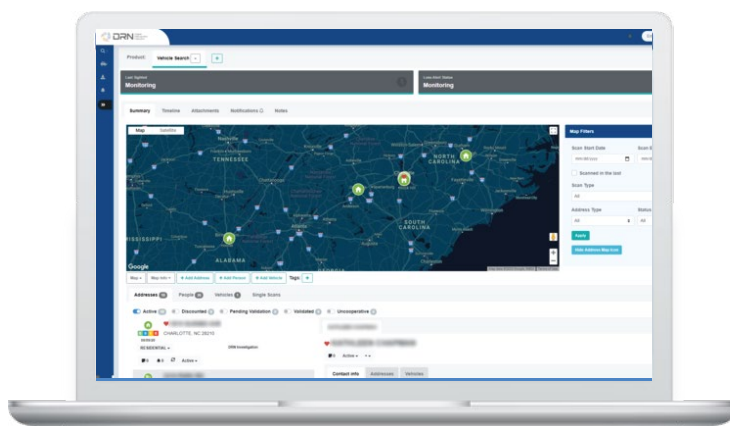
DRN

Product: Vehicle Search

Monitoring

Monitoring

Summary Timeline Attachments Notifications Notes

Map Satellite

TENNESSEE

NORTH CAROLINA

SOUTH CAROLINA

ISSISSIPPI

Google

Map Filters

Scan Start Date

Scan End

Scanned in the last

Scan Type

All

Address Type

Status

All

Apply

Hide Address Map Icon

Map Map Icon + Add Address + Add Person + Add Vehicle Tags +

Addresses People Vehicles Single Scans

Active Discounted Pending Validation Validated Uncooperative

CHARLOTTE, NC 28215

RESIDENTIAL

DRN Investigation

Active

Active

Contact Info Addresses Vehicles